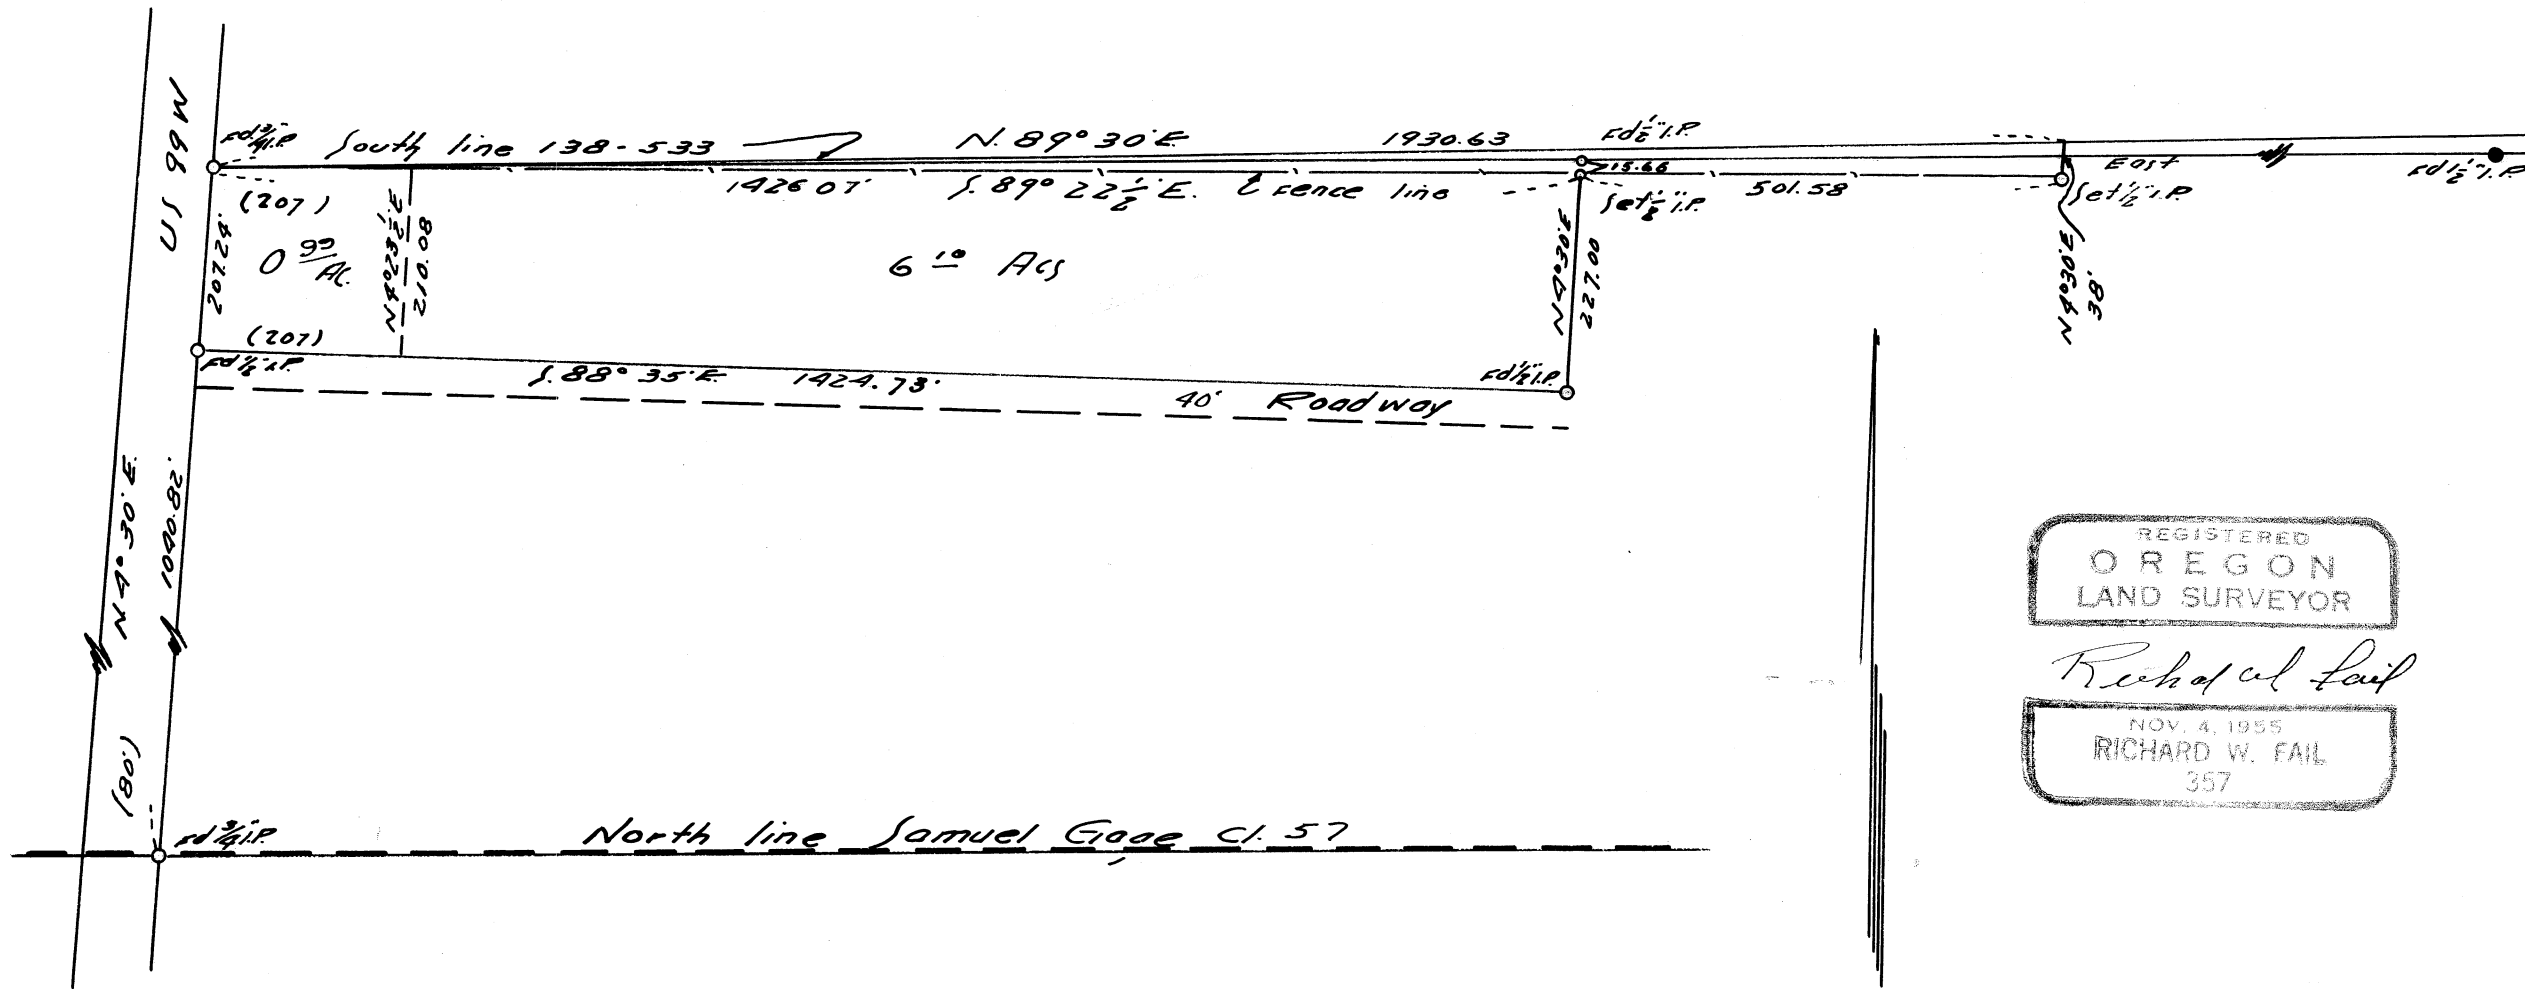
US 99W

Fd $\frac{3}{4}$ I.P. South line 138-533 N. 89° 30' E. 1930.63 Fd $\frac{1}{2}$ I.P.

15.66

1426.07' S. 89° 22$\frac{1}{2}$' E. ℄ fence line Set $\frac{1}{2}$ I.P. 501.58 East Set $\frac{1}{2}$ I.P. Fd $\frac{1}{2}$ I.P.

(207)

207.24'

0 $\frac{99}{}$ Ac.

N 4° 23$\frac{1}{2}$' E 210.08

6 $\frac{10}{}$ Acs

N 4° 30' E 227.00

N 4° 30' E 38'

(207)

Fd $\frac{1}{2}$ I.P.

S. 88° 35' E. 1424.73' Fd $\frac{1}{2}$ I.P.

40' Roadway

N 4° 30' E.

1040.82'

(80')

Fd $\frac{3}{4}$ I.P.

North line Samuel Gage Cl. 57

REGISTERED
OREGON
LAND SURVEYOR

Richard W. Fail

NOV. 4, 1955
RICHARD W. FAIL
357